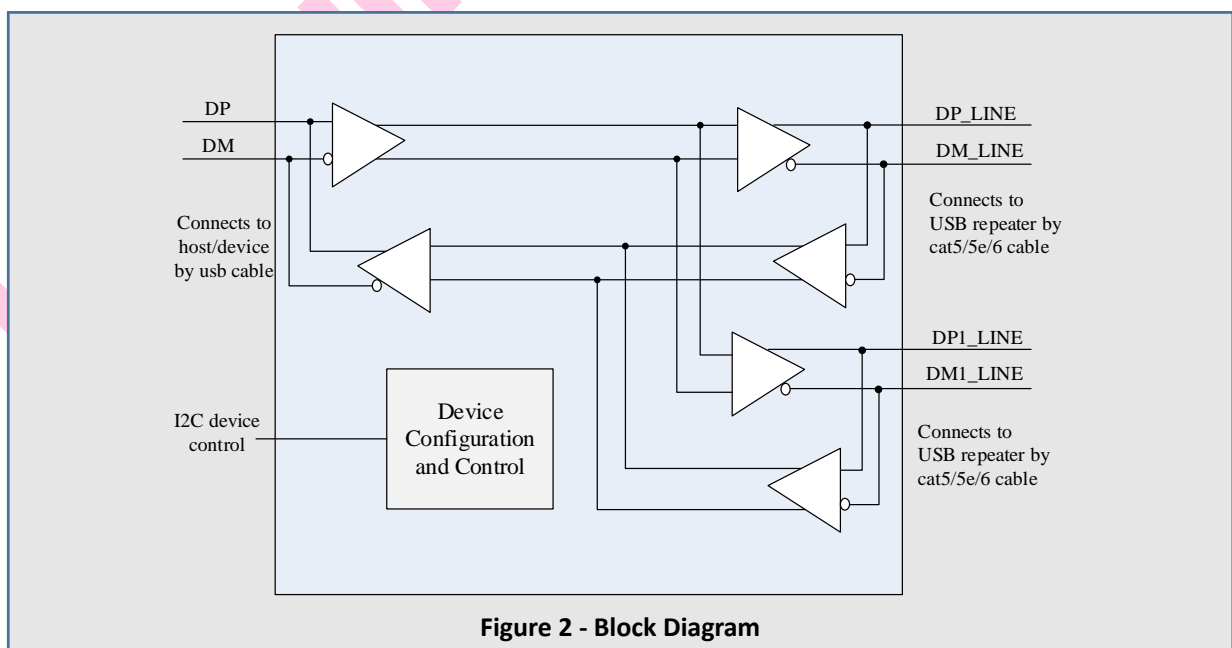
DP

DM

Connects to host/device by usb cable

I2C device control

Device Configuration and Control

DP_LINE

DM_LINE

Connects to USB repeater by cat5/5e/6 cable

DP1_LINE

DM1_LINE

Connects to USB repeater by cat5/5e/6 cable

Figure 2 - Block Diagram